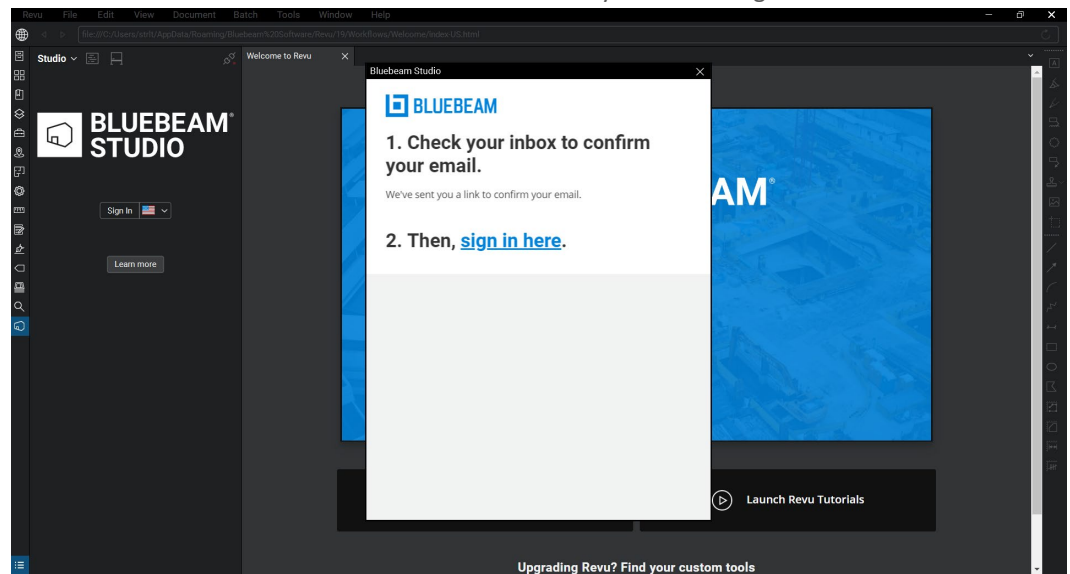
Revu File Edit View Document Batch Tools Window Help

file:///C:/Users/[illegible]/AppData/Roaming/Bluebeam%20Software/Revu/19/Workflows/Welcome/index-US.html

Studio

Welcome to Revu

BLUEBEAM STUDIO

Sign In

Learn more

Bluebeam Studio

BLUEBEAM

1. Check your inbox to confirm your email.

We've sent you a link to confirm your email.

2. Then, sign in here.

AM

Launch Revu Tutorials

Upgrading Revu? Find your custom tools